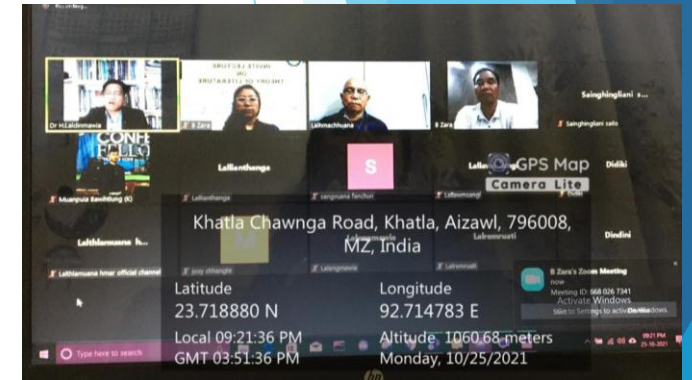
Recording...

Dr H.Laldinmawia

B Zara

Lalnunmawii

B Zara

Saingl inglani s...

Saingl inglani sailo

Lallianthanga

Lallianthanga

S

sangruana fanchun

Lalhmachhuana

Lalbia... Didiki

Muanpuia Bawihtlung (K)

GPS Map Camera Lite

Lalthlamuana h...

Khatla Chawnga Road, Khatla, Aizawl, 796008, MZ, India

Dindini

Lalthlamuana hmar official channel

Latitude
23.718880 N

Longitude
92.714783 E

B Zara's Zoom Meeting
now
Meeting ID: 668 026 7341

Activate Windows
Go to Settings to activate Windows.

Local 09:21:36 PM
GMT 03:51:36 PM

Altitude 1060.68 meters
Monday, 10/25/2021

Type here to search

09:21 PM
25-10-2021

hp